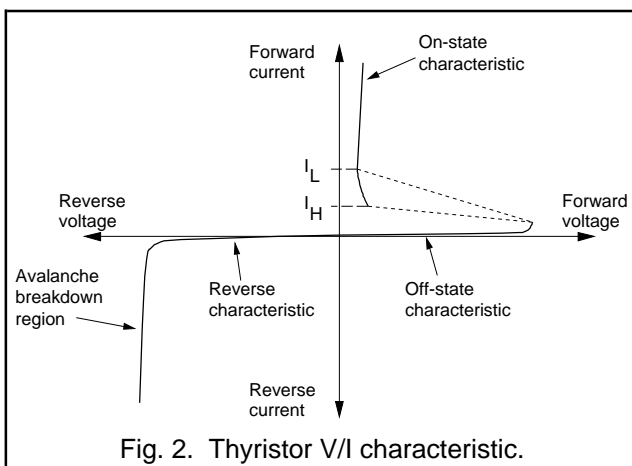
Forward current

On-state characteristic

$I_L$

$I_H$

Reverse voltage

Forward voltage

Avalanche breakdown region

Reverse characteristic

Off-state characteristic

Reverse current

Fig. 2. Thyristor V/I characteristic.